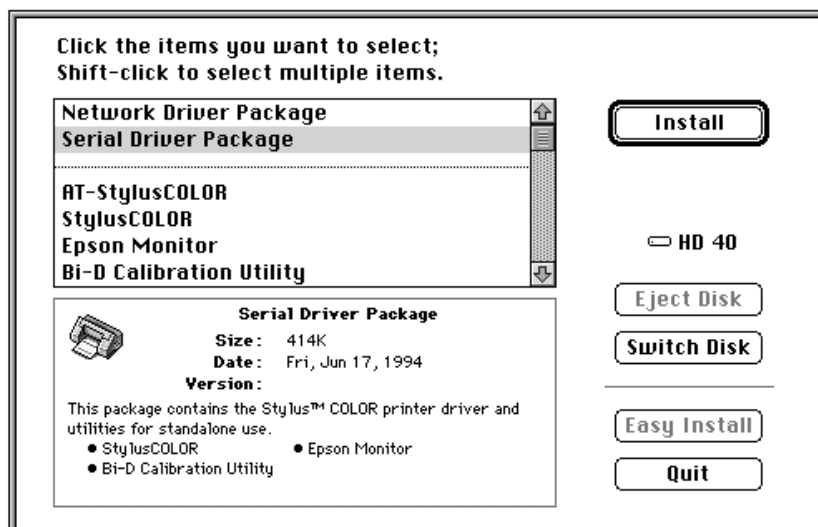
Click the items you want to select;
Shift-click to select multiple items.

Network Driver Package
Serial Driver Package

AT-StylusCOLOR
StylusCOLOR
Epson Monitor
Bi-D Calibration Utility

Install

HD 40

Serial Driver Package
Size: 414K
Date: Fri, Jun 17, 1994
Version:

This package contains the Stylus™ COLOR printer driver and utilities for standalone use.
• StylusCOLOR • Epson Monitor
• Bi-D Calibration Utility

Eject Disk

Switch Disk

Easy Install

Quit